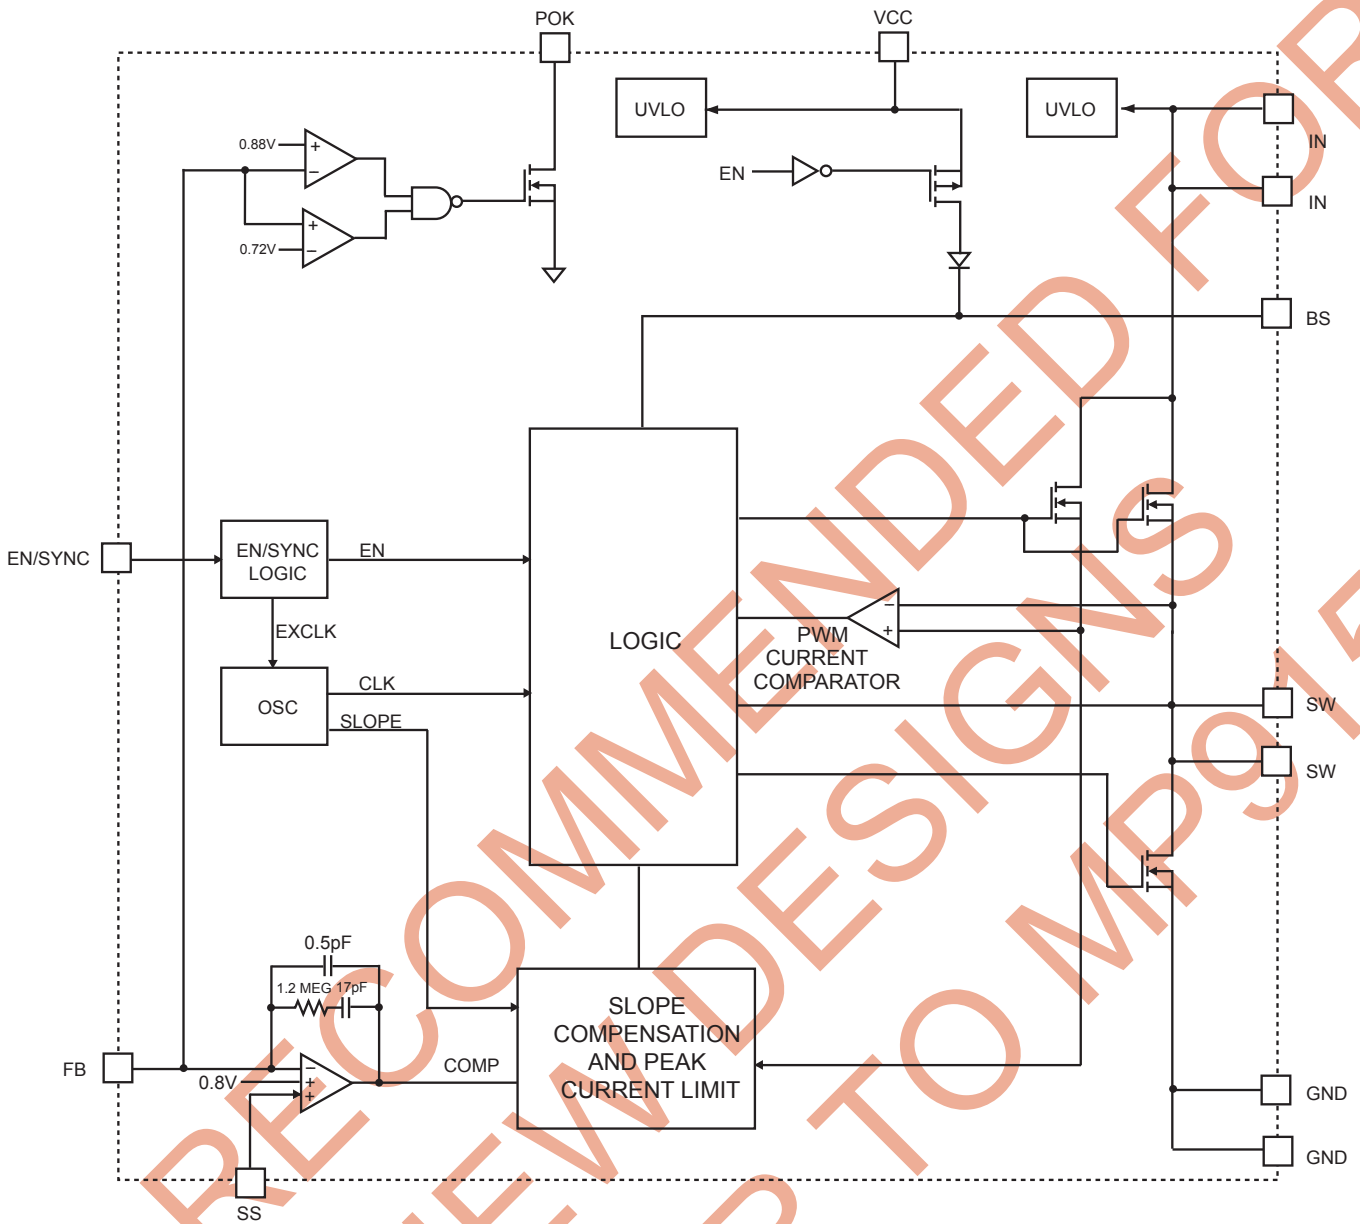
POK

VCC

UVLO

UVLO

IN

IN

0.88V

0.72V

EN

BS

EN/SYNC

EN/SYNC LOGIC

EN

EXCLK

LOGIC

PWM CURRENT COMPARATOR

OSC

CLK

SLOPE

SW

SW

0.5pF

1.2 MEG

17pF

SLOPE COMPENSATION AND PEAK CURRENT LIMIT

FB

0.8V

COMP

GND

GND

SS

RECOMMENDED FOR NEW DESIGNS TO MP91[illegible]